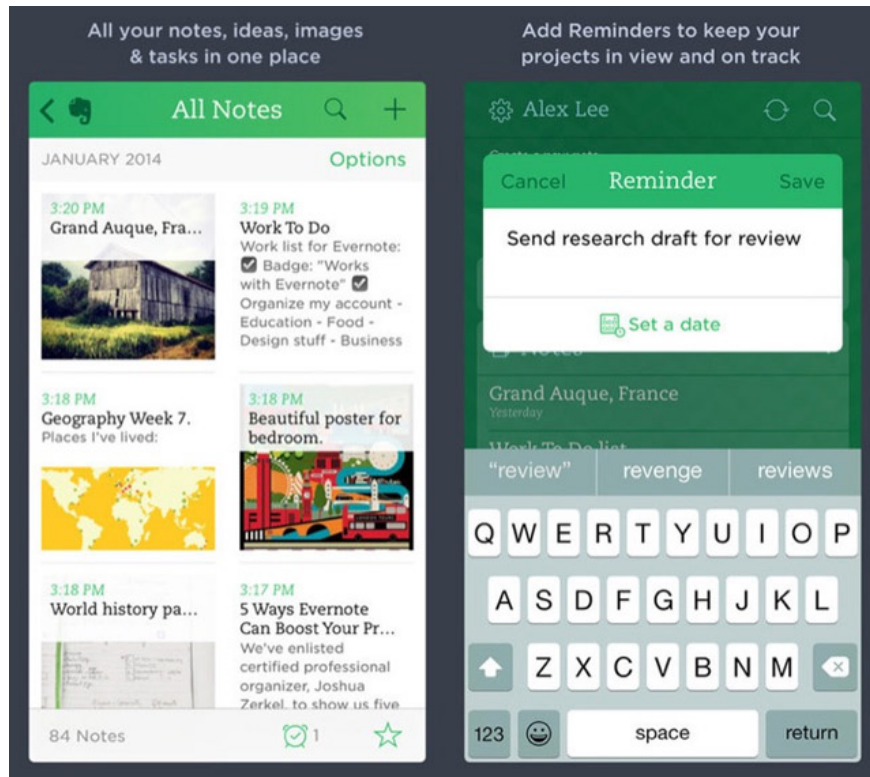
All your notes, ideas, images & tasks in one place

All Notes

JANUARY 2014

Options

3:20 PM
Grand Auque, Fra...

3:19 PM
Work To Do
Work list for Evernote: ☑ Badge: "Works with Evernote" ☑ Organize my account - Education - Food - Design stuff - Business

3:18 PM
Geography Week 7.
Places I've lived:

3:18 PM
Beautiful poster for bedroom.

3:18 PM
World history pa...

3:17 PM
5 Ways Evernote Can Boost Your Pr...
We've enlisted certified professional organizer, Joshua Zerkel, to show us five

84 Notes

1

Add Reminders to keep your projects in view and on track

Alex Lee

Cancel

Reminder

Save

Send research draft for review

Set a date

Grand Auque, France
Yesterday

"review"

revenge

reviews

Q W E R T Y U I O P
A S D F G H J K L
Z X C V B N M

123

space

return